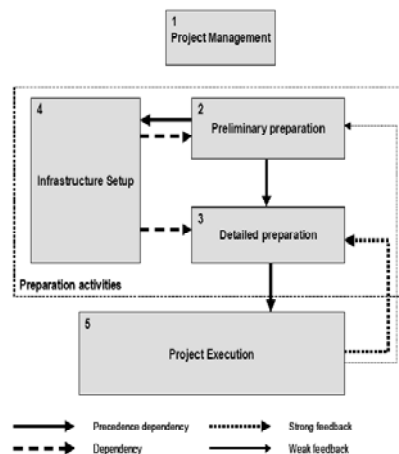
1
Project Management

4
Infrastructure Setup

2
Preliminary preparation

3
Detailed preparation

Preparation activities

5
Project Execution

Precedence dependency
Strong feedback
Dependency
Weak feedback